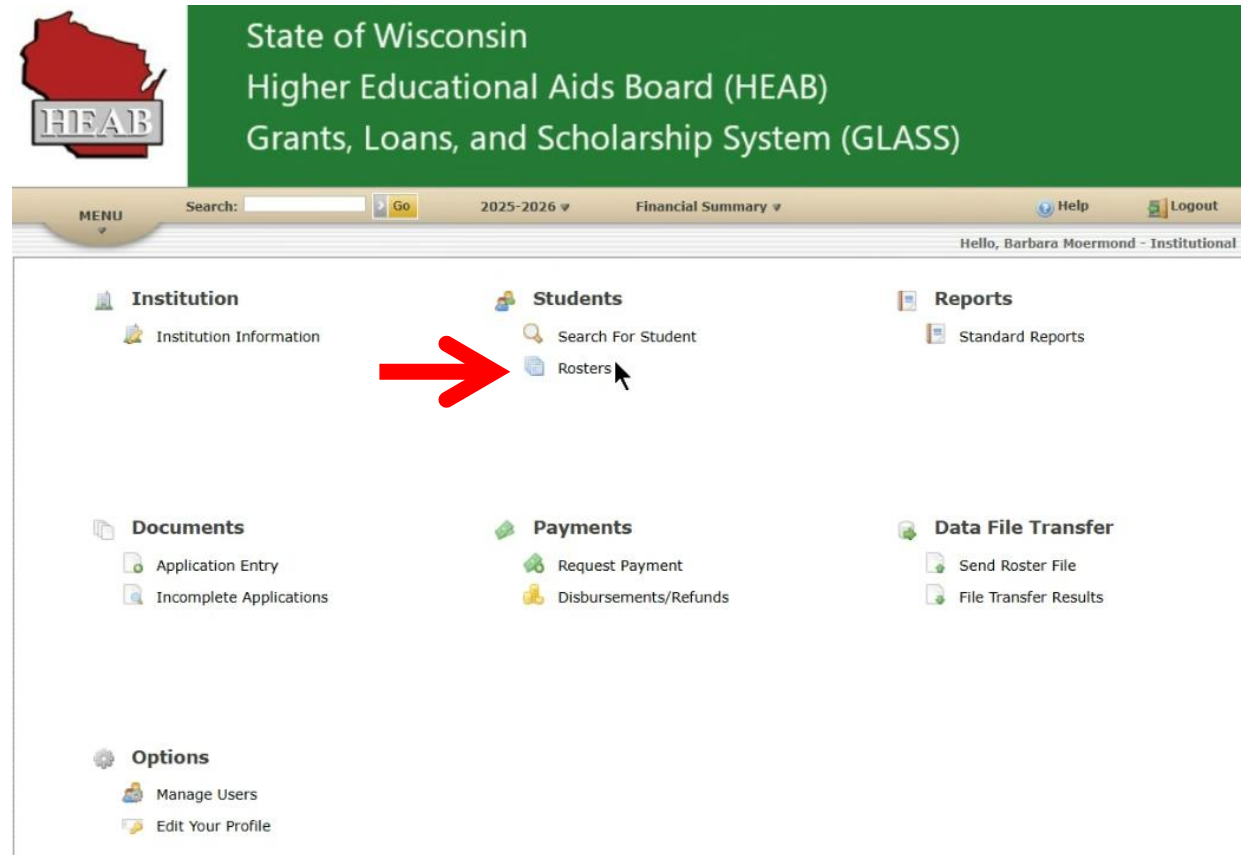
HEAB

State of Wisconsin
Higher Educational Aids Board (HEAB)
Grants, Loans, and Scholarship System (GLASS)

MENU

Search: Go

2025-2026

Financial Summary

Help

Logout

Hello, Barbara Moermond - Institutional

Institution
Institution Information

Students
Search For Student
Rosters

Reports
Standard Reports

Documents
Application Entry
Incomplete Applications

Payments
Request Payment
Disbursements/Refunds

Data File Transfer
Send Roster File
File Transfer Results

Options
Manage Users
Edit Your Profile